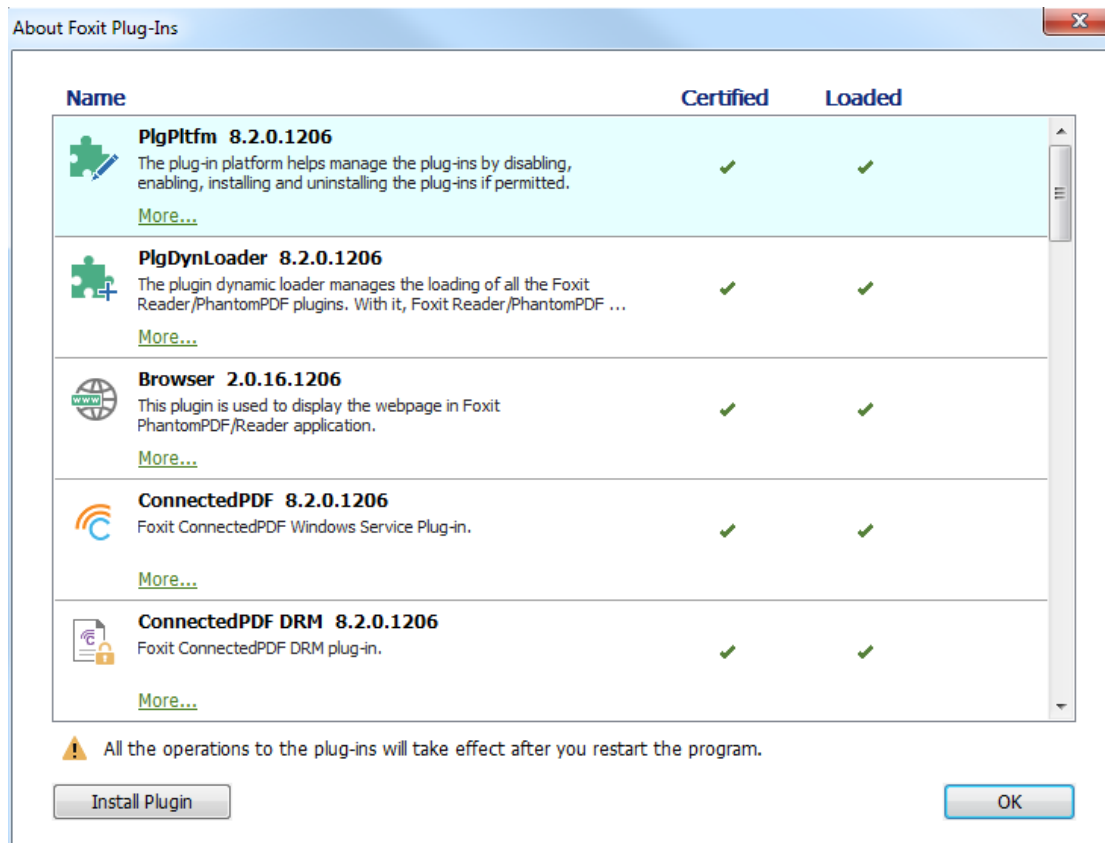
About Foxit Plug-Ins

| Name | Certified | Loaded |
|---|---|---|
| PlgPltfm 8.2.0.1206<br>The plug-in platform helps manage the plug-ins by disabling, enabling, installing and uninstalling the plug-ins if permitted.<br>More... | ✔ | ✔ |
| PlgDynLoader 8.2.0.1206<br>The plugin dynamic loader manages the loading of all the Foxit Reader/PhantomPDF plugins. With it, Foxit Reader/PhantomPDF ...<br>More... | ✔ | ✔ |
| Browser 2.0.16.1206<br>This plugin is used to display the webpage in Foxit PhantomPDF/Reader application.<br>More... | ✔ | ✔ |
| ConnectedPDF 8.2.0.1206<br>Foxit ConnectedPDF Windows Service Plug-in.<br>More... | ✔ | ✔ |
| ConnectedPDF DRM 8.2.0.1206<br>Foxit ConnectedPDF DRM plug-in.<br>More... | ✔ | ✔ |

All the operations to the plug-ins will take effect after you restart the program.

Install Plugin

OK